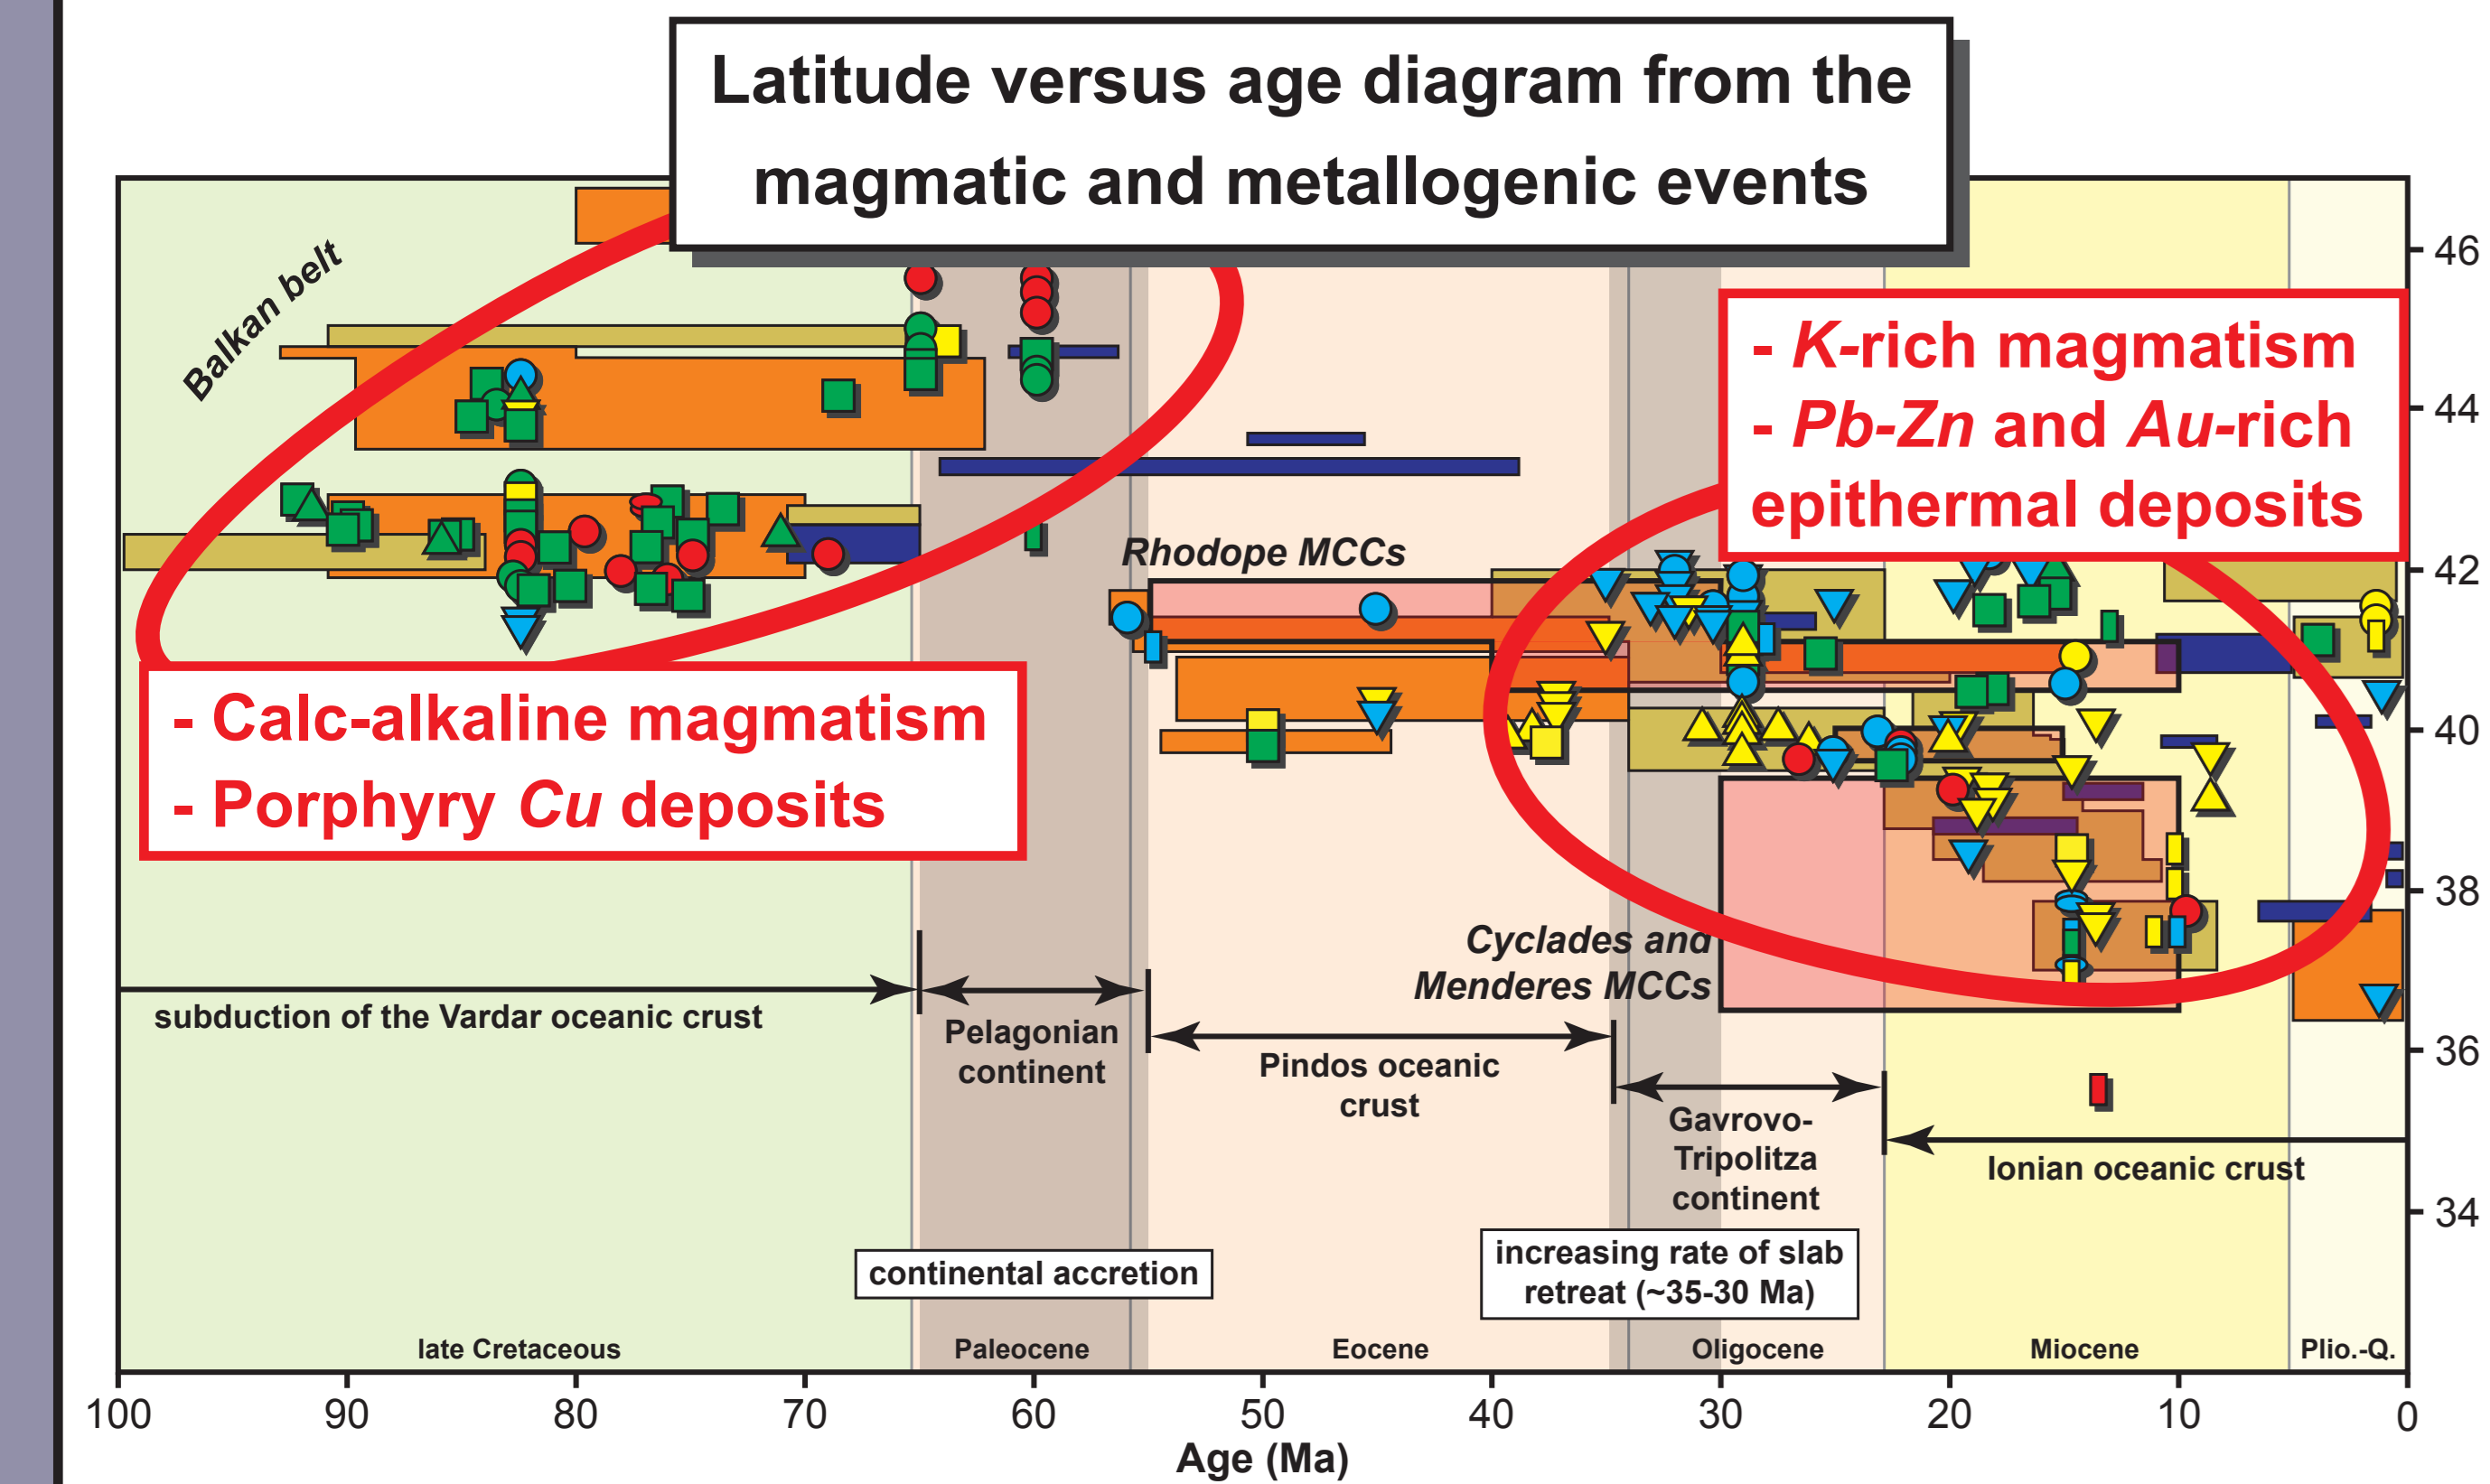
Latitude versus age diagram from the magmatic and metallogenic events

Balkan belt

- K-rich magmatism
- Pb-Zn and Au-rich epithermal deposits

Rhodope MCCs

- Calc-alkaline magmatism
- Porphyry Cu deposits

Cyclades and Menderes MCCs

subduction of the Vardar oceanic crust

Pelagonian continent

Pindos oceanic crust

Gavrovo-Tripolitza continent

Ionian oceanic crust

continental accretion

increasing rate of slab retreat (~35-30 Ma)

late Cretaceous
Paleocene
Eocene
Oligocene
Miocene
Plio.-Q.

46
44
42
40
38
36
34

100 90 80 70 60 50 40 30 20 10 0
Age (Ma)